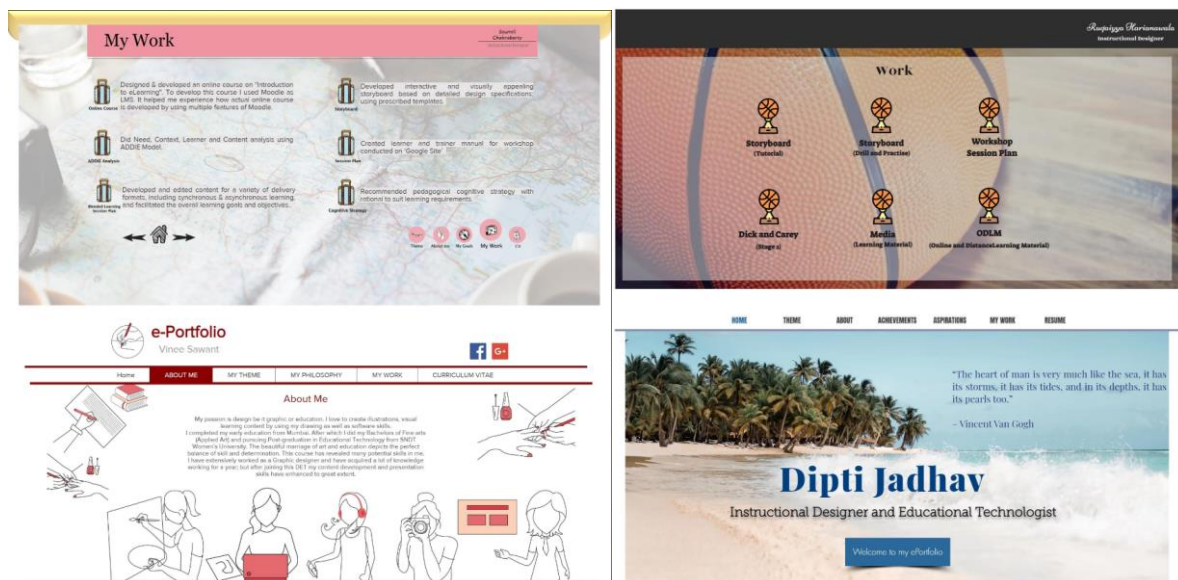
My Work

Soumil Chakraborty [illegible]

Online Course
Designed & developed an online course on "Introduction to eLearning". To develop this course I used Moodle as LMS. It helped me experience how actual online course is developed by using multiple features of Moodle.

Storyboard
Developed interactive and visually appealing storyboard based on detailed design specifications, using prescribed templates.

ADDIE Analysis
Did Need, Context, Learner and Content analysis using ADDIE Model.

Session Plan
Created learner and trainer manual for workshop conducted on 'Google Site'.

Blended Learning Session Plan
Developed and edited content for a variety of delivery formats, including synchronous & asynchronous learning, and facilitated the overall learning goals and objectives.

Cognitive Strategy
Recommended pedagogical cognitive strategy with rational to suit learning requirements.

Theme About me My Goals My Work CV

Rupaiyya Harianawala
Instructional Designer

Work

Storyboard (Tutorial)
Storyboard (Drill and Practice)
Workshop Session Plan
Dick and Carey (Stage 1)
Media (Learning Material)
ODLM (Online and DistanceLearning Material)

e-Portfolio
Vinee Sawant

Home | ABOUT ME | MY THEME | MY PHILOSOPHY | MY WORK | CURRICULUM VITAE

About Me

My passion is design be it graphic or education. I love to create illustrations, visual learning content by using my drawing as well as software skills. I completed my early education from Mumbai. After which I did my Bachelors of Fine arts (Applied Art) and pursuing Post graduation in Educational Technology from SNDT Women's University. The beautiful marriage of art and education depicts the perfect balance of skill and determination. This course has revealed many potential skills in me. I have extensively worked as a Graphic designer and have acquired a lot of knowledge working for a year) but after joining this DET my content development and presentation skills have enhanced to great extent.

HOME THEME ABOUT ACHIEVEMENTS ASPIRATIONS MY WORK RESUME

"The heart of man is very much like the sea, it has its storms, it has its tides, and in its depths, it has its pearls too."

- Vincent Van Gogh

Dipti Jadhav

Instructional Designer and Educational Technologist

Welcome to my ePortfolio